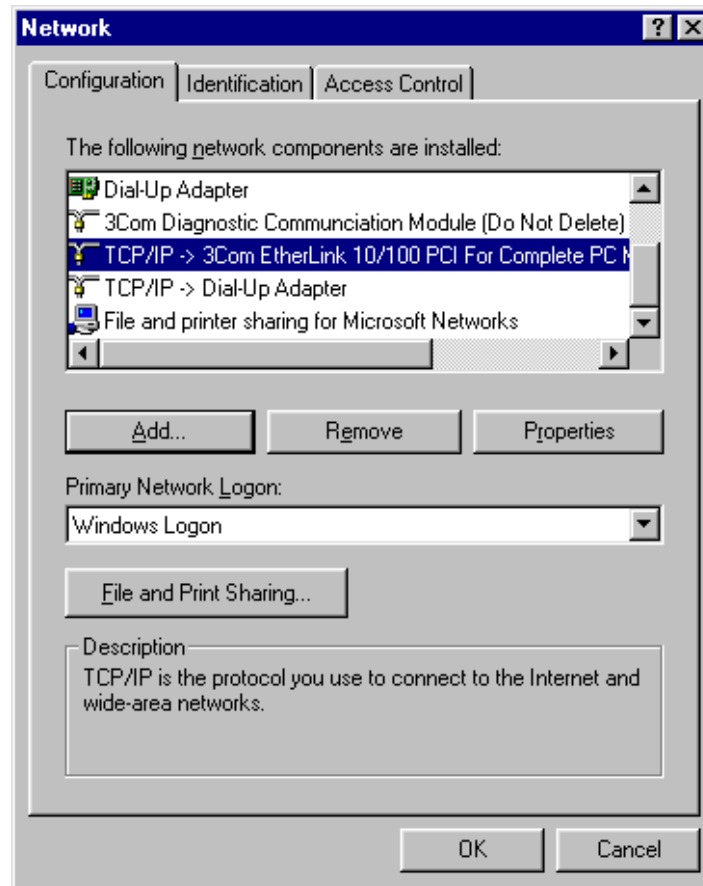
Network

?

Configuration | Identification | Access Control

The following network components are installed:

Dial-Up Adapter
3Com Diagnostic Communciation Module (Do Not Delete)
TCP/IP -> 3Com EtherLink 10/100 PCI For Complete PC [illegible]
TCP/IP -> Dial-Up Adapter
File and printer sharing for Microsoft Networks

Add...
Remove
Properties

Primary Network Logon:
Windows Logon

File and Print Sharing...

Description
TCP/IP is the protocol you use to connect to the Internet and wide-area networks.

OK
Cancel